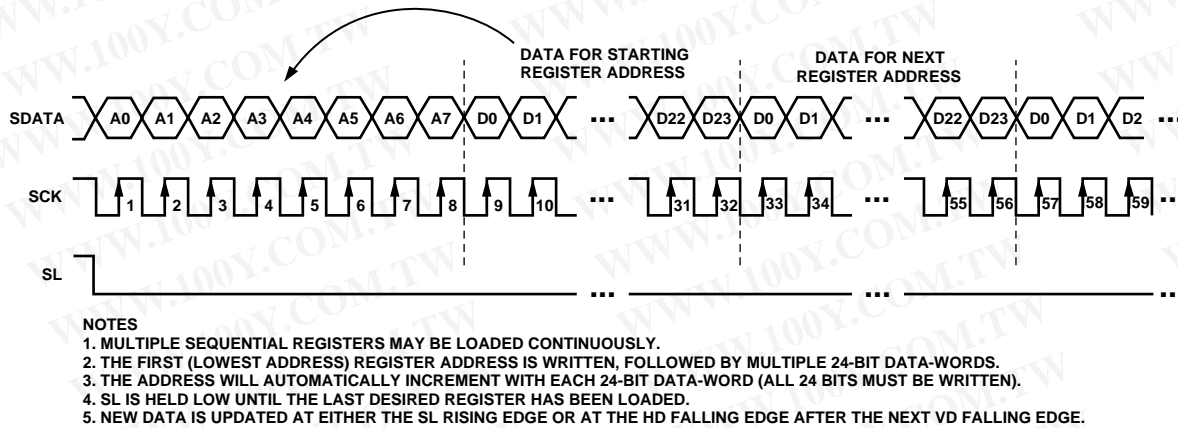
DATA FOR STARTING REGISTER ADDRESS

DATA FOR NEXT REGISTER ADDRESS

SDATA A0 A1 A2 A3 A4 A5 A6 A7 D0 D1 ... D22 D23 D0 D1 ... D22 D23 D0 D1 D2 ...

SCK 1 2 3 4 5 6 7 8 9 10 ... 31 32 33 34 ... 55 56 57 58 59 ...

SL ... ... ...

NOTES
1. MULTIPLE SEQUENTIAL REGISTERS MAY BE LOADED CONTINUOUSLY.
2. THE FIRST (LOWEST ADDRESS) REGISTER ADDRESS IS WRITTEN, FOLLOWED BY MULTIPLE 24-BIT DATA-WORDS.
3. THE ADDRESS WILL AUTOMATICALLY INCREMENT WITH EACH 24-BIT DATA-WORD (ALL 24 BITS MUST BE WRITTEN).
4. SL IS HELD LOW UNTIL THE LAST DESIRED REGISTER HAS BEEN LOADED.
5. NEW DATA IS UPDATED AT EITHER THE SL RISING EDGE OR AT THE HD FALLING EDGE AFTER THE NEXT VD FALLING EDGE.

WWW.100Y.COM.TW